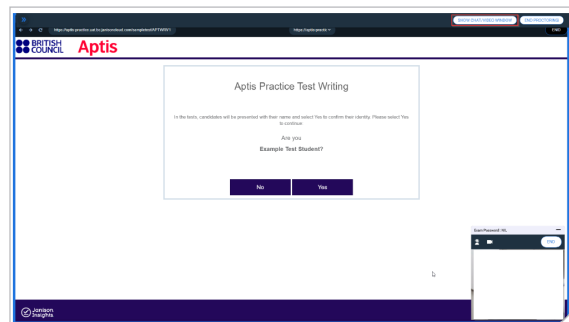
SHOW CHAT/VIDEO WINDOW END PROCTORING

https://aptis-practice.uat.tcjonisonsub.com/surveytest/APTWRIT/

https://aptis-practic

END

BRITISH COUNCIL Aptis

Aptis Practice Test Writing

In the tests, candidates will be presented with their name and select Yes to confirm their identity. Please select Yes to continue.

Are you

Example Test Student?

No Yes

Exam Password: NL

END

Janison Insights